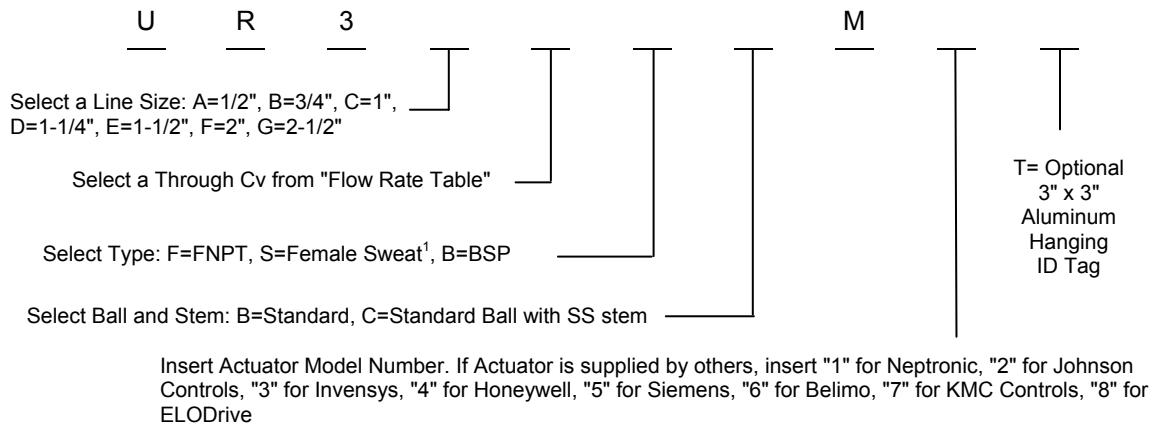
U R 3 M

Select a Line Size: A=1/2", B=3/4", C=1", D=1-1/4", E=1-1/2", F=2", G=2-1/2"

Select a Through Cv from "Flow Rate Table"

Select Type: F=FNPT, S=Female Sweat$^1$, B=BSP

Select Ball and Stem: B=Standard, C=Standard Ball with SS stem

T= Optional 3" x 3" Aluminum Hanging ID Tag

Insert Actuator Model Number. If Actuator is supplied by others, insert "1" for Neptronic, "2" for Johnson Controls, "3" for Invensys, "4" for Honeywell, "5" for Siemens, "6" for Belimo, "7" for KMC Controls, "8" for ELODrive